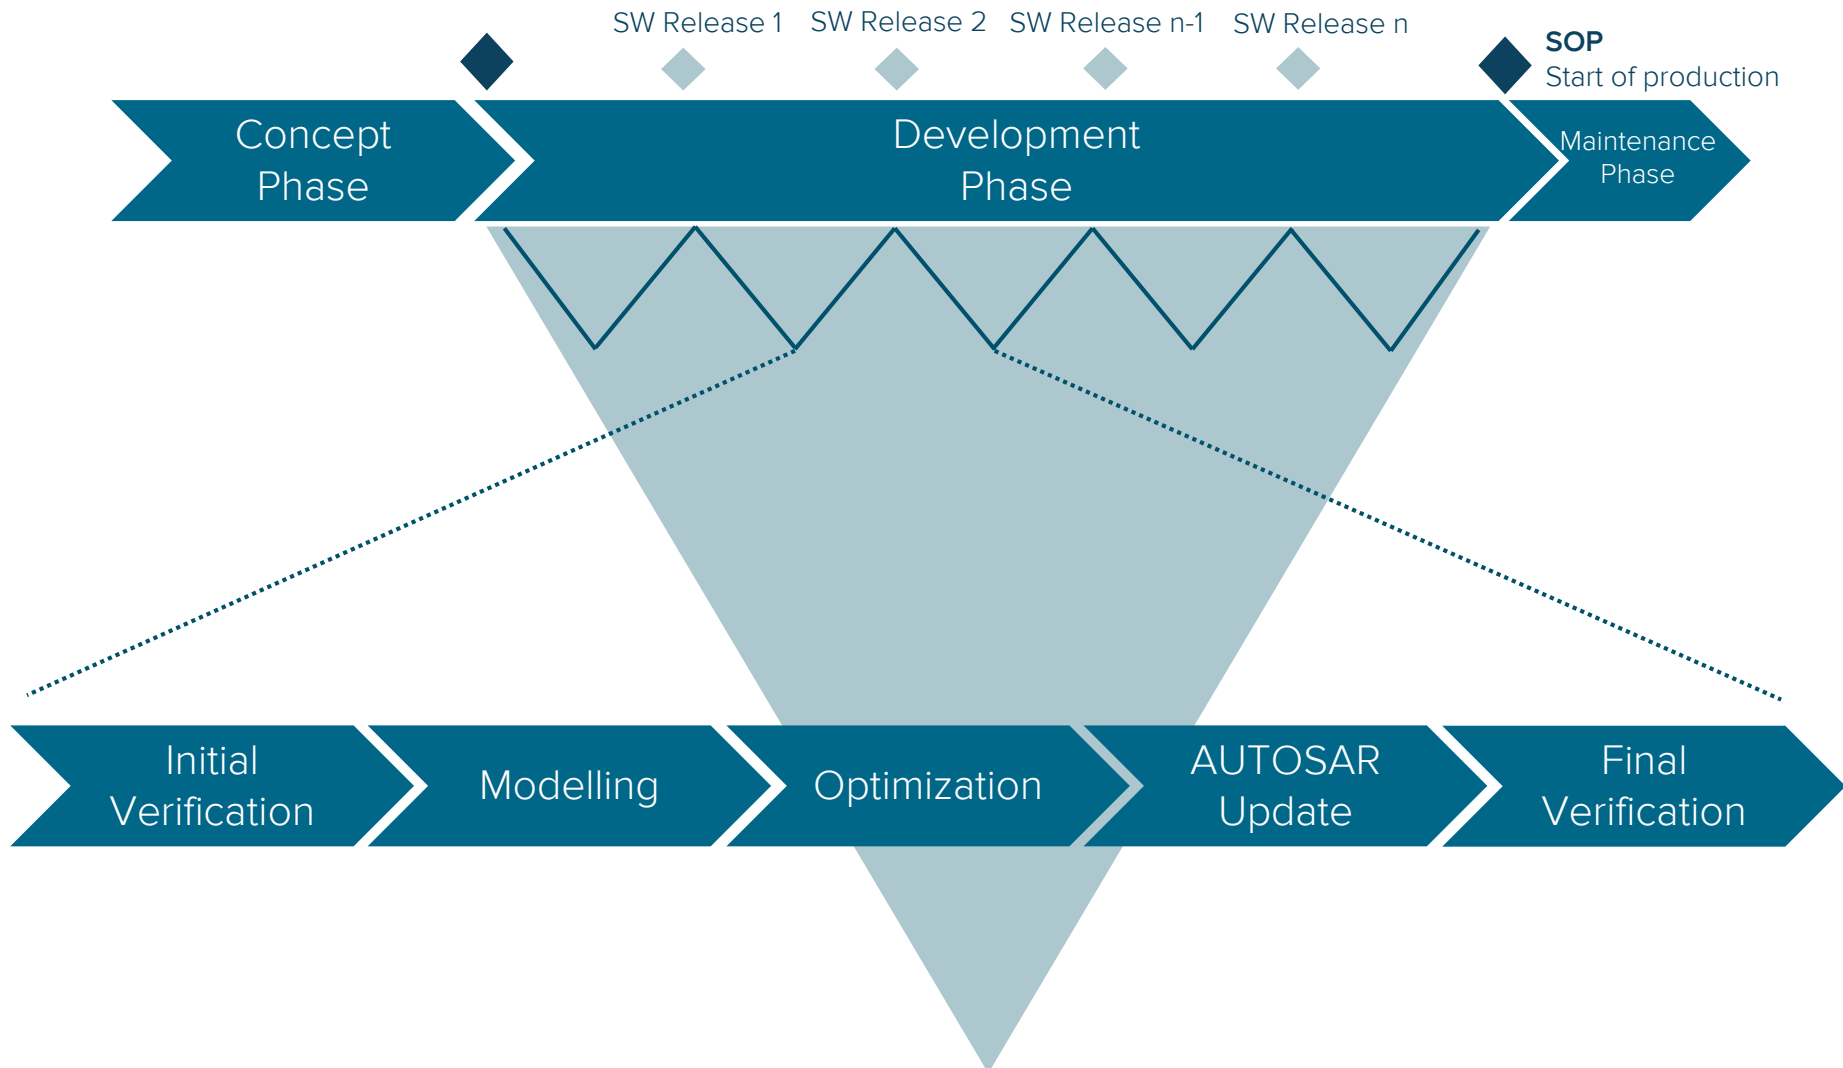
SW Release 1 SW Release 2 SW Release n-1 SW Release n

SOP
Start of production

Concept Phase

Development Phase

Maintenance Phase

Initial Verification

Modelling

Optimization

AUTOSAR Update

Final Verification